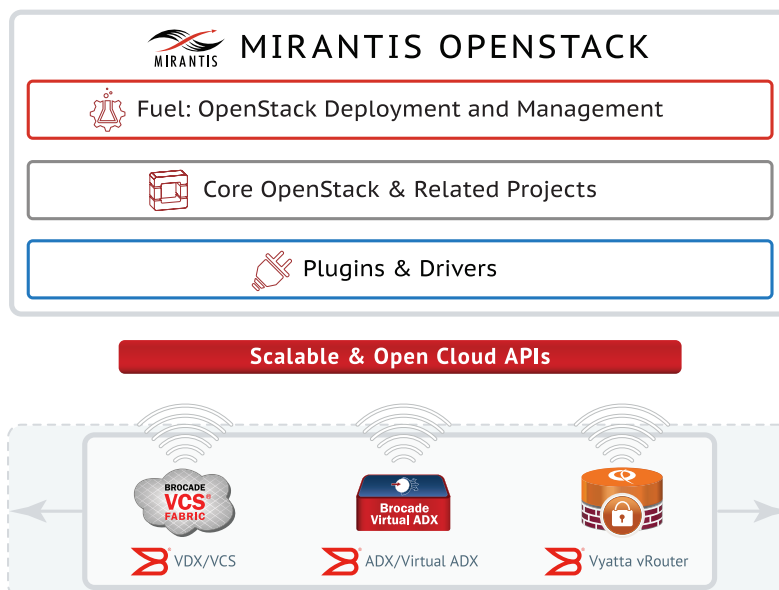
MIRANTIS
MIRANTIS OPENSTACK

Fuel: OpenStack Deployment and Management

Core OpenStack & Related Projects

Plugins & Drivers

Scalable & Open Cloud APIs

BROCADE
VCS®
FABRIC

VDX/VCS

Brocade
Virtual ADX

ADX/Virtual ADX

Vyatta vRouter